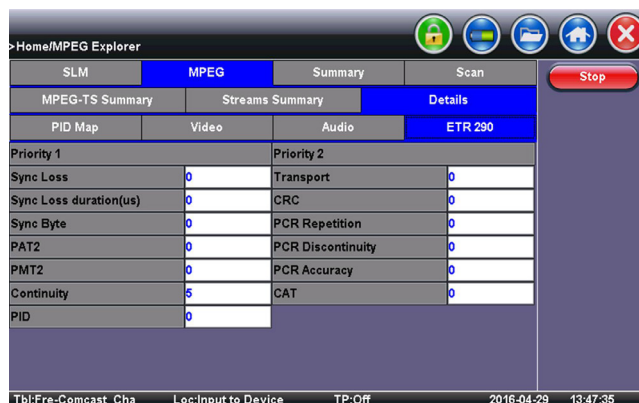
>Home/MPEG Explorer

| SLM | MPEG | Summary | Scan |
|---|---|---|---|

Stop

| MPEG-TS Summary | Streams Summary | Details |
|---|---|---|

| PID Map | Video | Audio | ETR 290 |
|---|---|---|---|

| Priority 1 | | Priority 2 | |
|---|---|---|---|
| Sync Loss | 0 | Transport | 0 |
| Sync Loss duration(us) | 0 | CRC | 0 |
| Sync Byte | 0 | PCR Repetition | 0 |
| PAT2 | 0 | PCR Discontinuity | 0 |
| PMT2 | 0 | PCR Accuracy | 0 |
| Continuity | 5 | CAT | 0 |
| PID | 0 | | |

Tbl:Fre-Comcast_Cha Loc:Input to Device TP:Off 2016-04-29 13:47:35